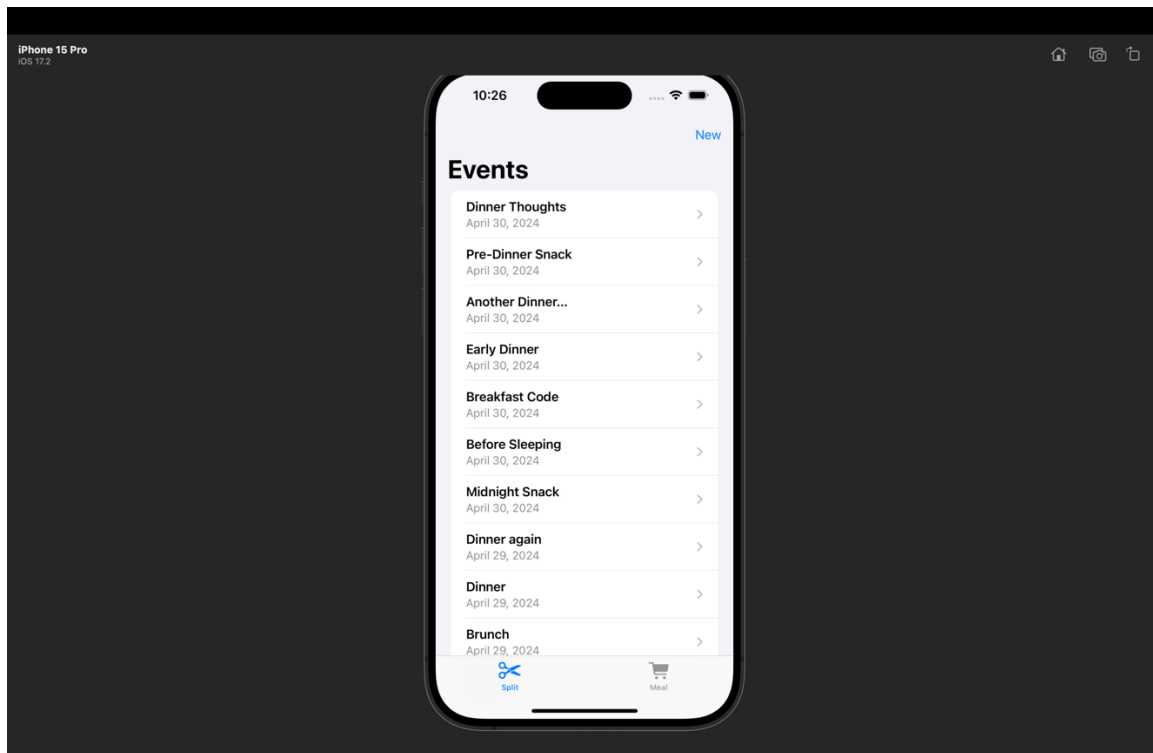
iPhone 15 Pro
iOS 17.2

10:26

New

Events

Dinner Thoughts
April 30, 2024

Pre-Dinner Snack
April 30, 2024

Another Dinner...
April 30, 2024

Early Dinner
April 30, 2024

Breakfast Code
April 30, 2024

Before Sleeping
April 30, 2024

Midnight Snack
April 30, 2024

Dinner again
April 29, 2024

Dinner
April 29, 2024

Brunch
April 29, 2024

Split
Meal